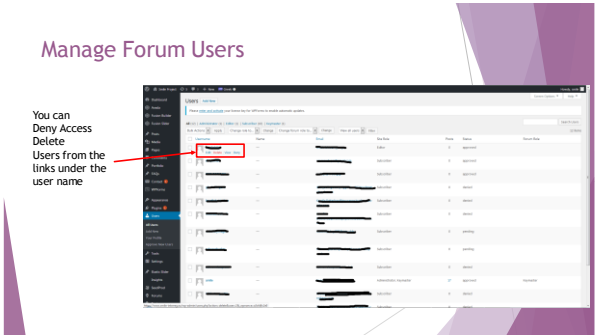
Manage Forum Users

You can Deny Access Delete Users from the links under the user name

Users Add New

Username | Name | Email | Site Role | Posts | Status | Forum Role
--- | --- | --- | --- | --- | --- | ---
 | | | Editor | | approved |
 | | | Subscriber | | approved |
 | | | Subscriber | | approved |
 | | | Subscriber | | denied |
 | | | Subscriber | | denied |
 | | | Subscriber | | denied |
 | | | Subscriber | | pending |
 | | | Subscriber | | pending |
 | | | Subscriber | | pending |
 | | | Subscriber | | approved |
 | | | Subscriber | | denied |
 | | | Subscriber | | denied |
 | | | Subscriber | | denied |

Dashboard
Posts
Media
Pages
Comments
Users
All Users
Add New
Your Profile
Tools
Settings